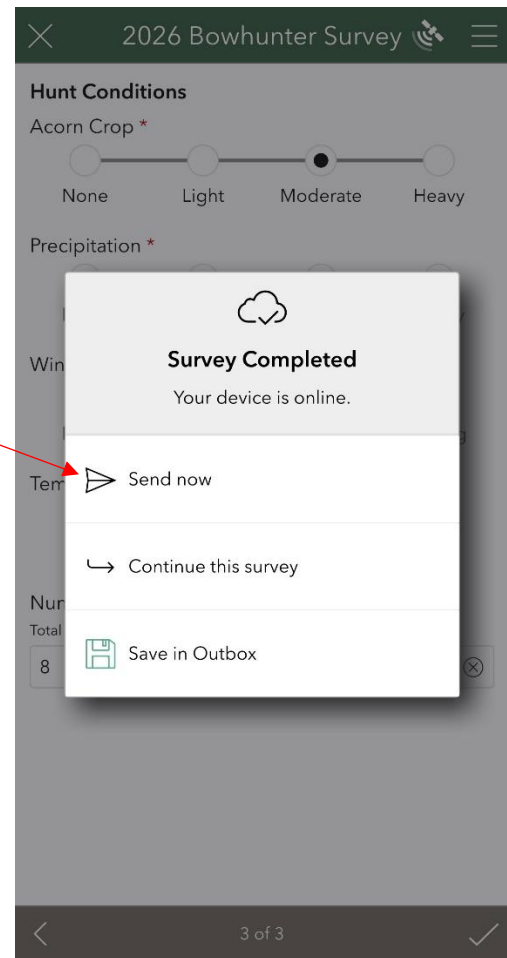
2026 Bowhunter Survey

Hunt Conditions

Acorn Crop *

None Light Moderate Heavy

Precipitation *

Win

Tem

Nur

Total

8

Survey Completed

Your device is online.

Send now

Continue this survey

Save in Outbox

3 of 3